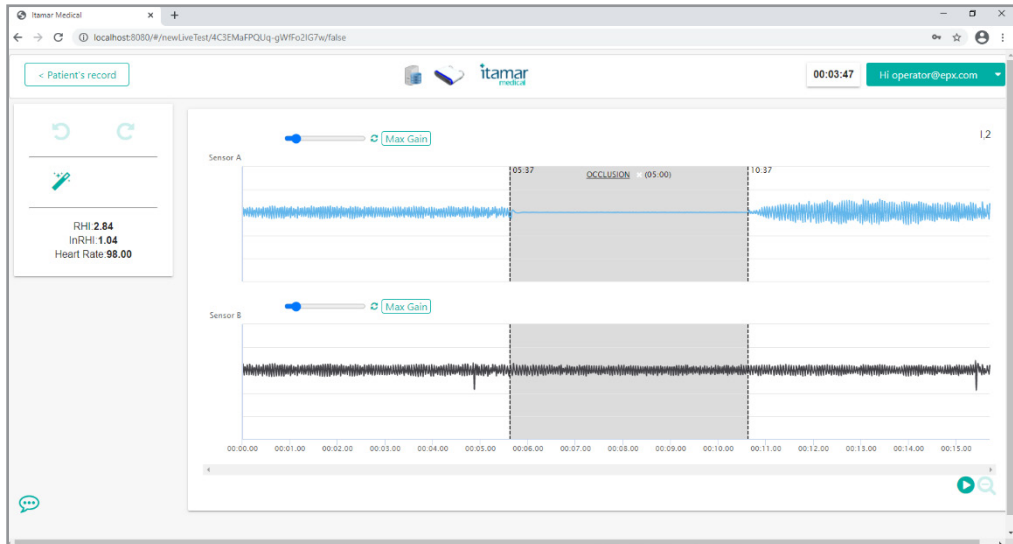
Itamar Medical

localhost:8080/#/newLiveTest/4C3EMaFPQUq-gWfFo2IG7w/false

< Patient's record

itamar medical

00:03:47

Hi operator@epx.com

RHI:2.84
lnRHI:1.04
Heart Rate:98.00

Max Gain

1.2

Sensor A

05:37

OCCLUSION (05:00)

10:37

Max Gain

Sensor B

00:00.00 00:01.00 00:02.00 00:03.00 00:04.00 00:05.00 00:06.00 00:07.00 00:08.00 00:09.00 00:10.00 00:11.00 00:12.00 00:13.00 00:14.00 00:15.00